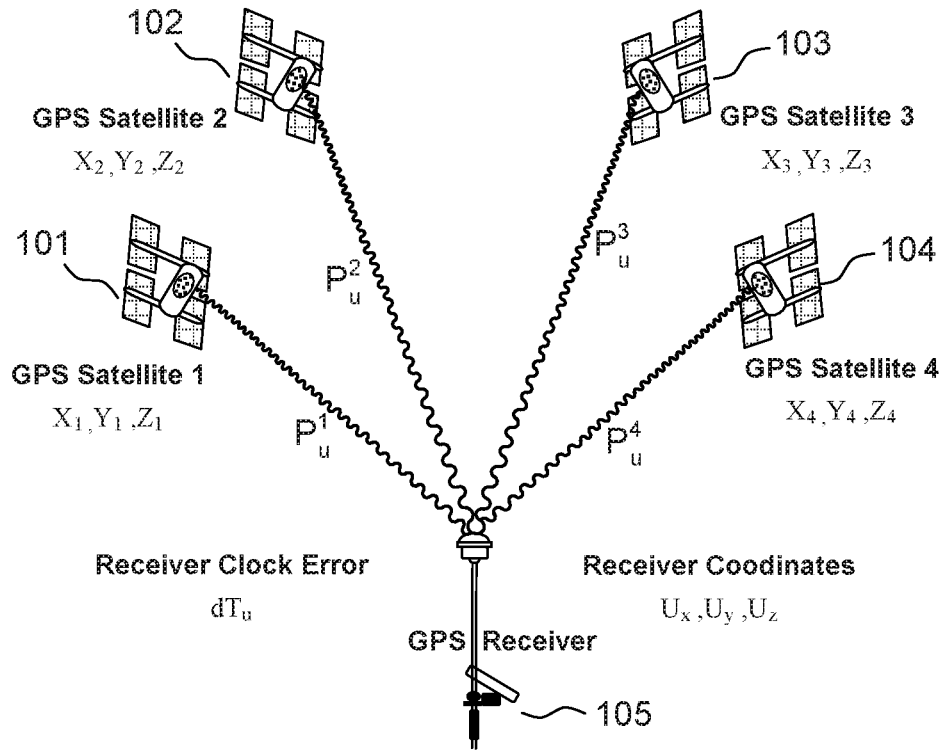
102

GPS Satellite 2

$X_2, Y_2, Z_2$

103

GPS Satellite 3

$X_3, Y_3, Z_3$

101

$P_u^2$

$P_u^3$

104

GPS Satellite 1

$X_1, Y_1, Z_1$

GPS Satellite 4

$X_4, Y_4, Z_4$

$P_u^1$

$P_u^4$

Receiver Clock Error

$dT_u$

Receiver Coodinates

$U_x, U_y, U_z$

GPS Receiver

105